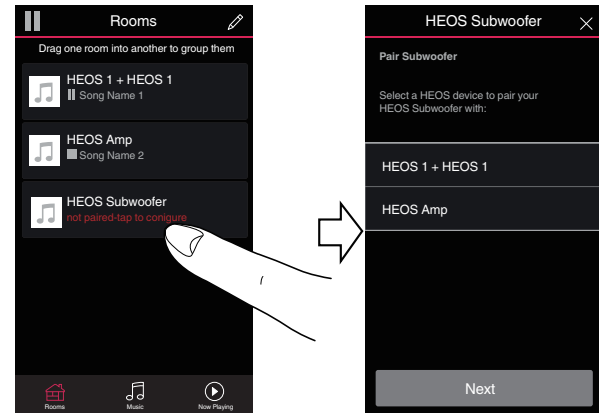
Rooms

Drag one room into another to group them

HEOS 1 + HEOS 1
Song Name 1

HEOS Amp
Song Name 2

HEOS Subwoofer
not paired-tap to conigure

Rooms
Music
Now Playing

HEOS Subwoofer

Pair Subwoofer

Select a HEOS device to pair your HEOS Subwoofer with:

HEOS 1 + HEOS 1

HEOS Amp

Next